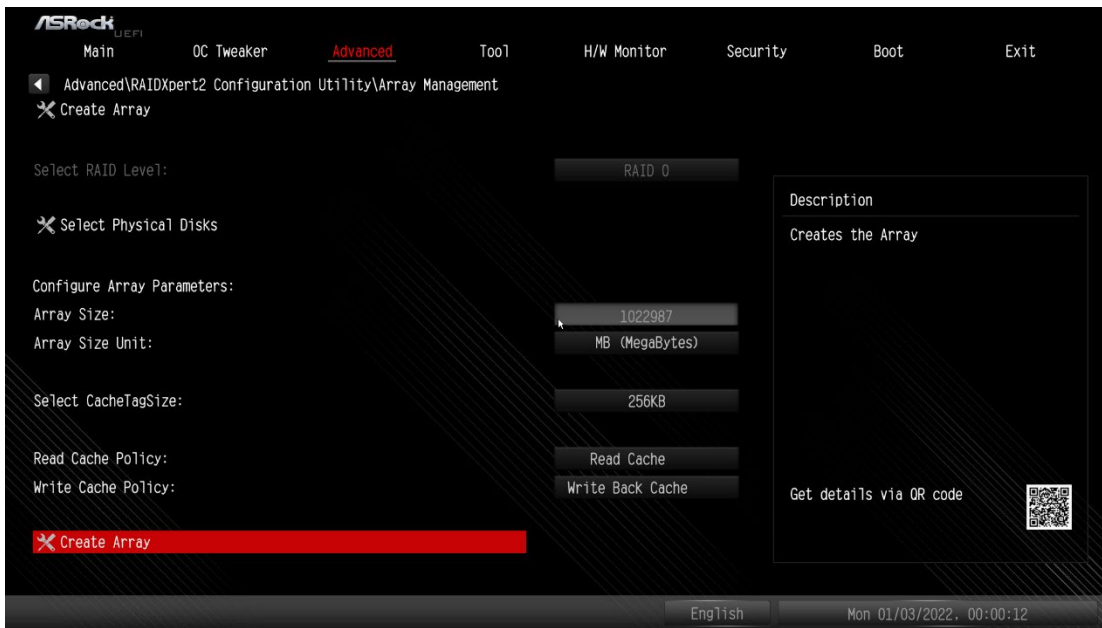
ASRock UEFI

Main OC Tweaker Advanced Tool H/W Monitor Security Boot Exit

Advanced\RAIDXpert2 Configuration Utility\Array Management

Create Array

Select RAID Level: RAID 0

Select Physical Disks

Configure Array Parameters:

Array Size: 1022987

Array Size Unit: MB (MegaBytes)

Select CacheTagSize: 256KB

Read Cache Policy: Read Cache

Write Cache Policy: Write Back Cache

Create Array

Description

Creates the Array

Get details via QR code

English

Mon 01/03/2022, 00:00:12